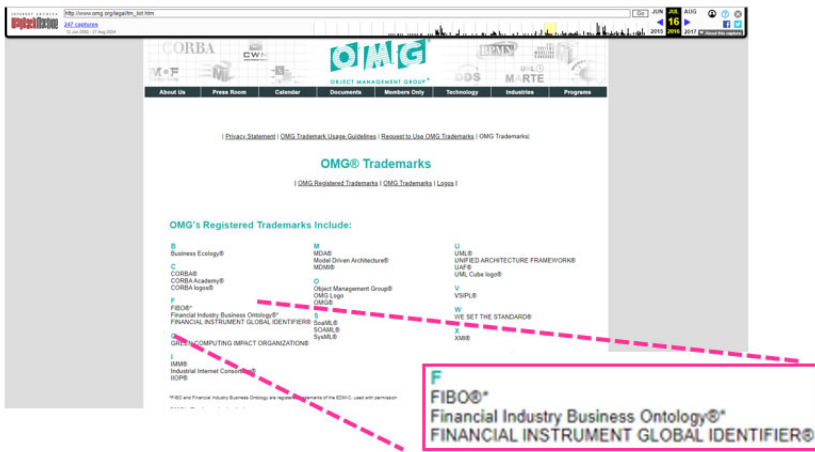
INTERNET ARCHIVE WaybackMachine http://www.omg.org/legal/tm_list.htm Go JUN JUL AUG
247 captures 16
22 Jul 2000 - 27 Aug 2024 2015 2016 2017 About this capture

CORBA MOF CWM OMG OBJECT MANAGEMENT GROUP® BPMN DDS UML® MARTE

About Us | Press Room | Calendar | Documents | Members Only | Technology | Industries | Programs

| Privacy Statement | OMG Trademark Usage Guidelines | Request to Use OMG Trademarks | OMG Trademarks|

OMG® Trademarks

| OMG Registered Trademarks | OMG Trademarks | Logos |

OMG's Registered Trademarks Include:

B
Business Ecology®

C
CORBA®
CORBA Academy®
CORBA logos®

F
FIBO®*
Financial Industry Business Ontology®*
FINANCIAL INSTRUMENT GLOBAL IDENTIFIER®

G
GREEN COMPUTING IMPACT ORGANIZATION®

I
IMM®
Industrial Internet Consortium®
IIOP®

M
MDA®
Model Driven Architecture®
MDMI®

O
Object Management Group®
OMG Logo
OMG®

S
SoaML®
SOAML®
SysML®

U
UML®
UNIFIED ARCHITECTURE FRAMEWORK®
UAF®
UML Cube logo®

V
VSIPL®

W
WE SET THE STANDARD®

X
XMI®

*FIBO and Financial Industry Business Ontology are registered trademarks of the EDM-C, used with permission

F
FIBO®*
Financial Industry Business Ontology®*
FINANCIAL INSTRUMENT GLOBAL IDENTIFIER®